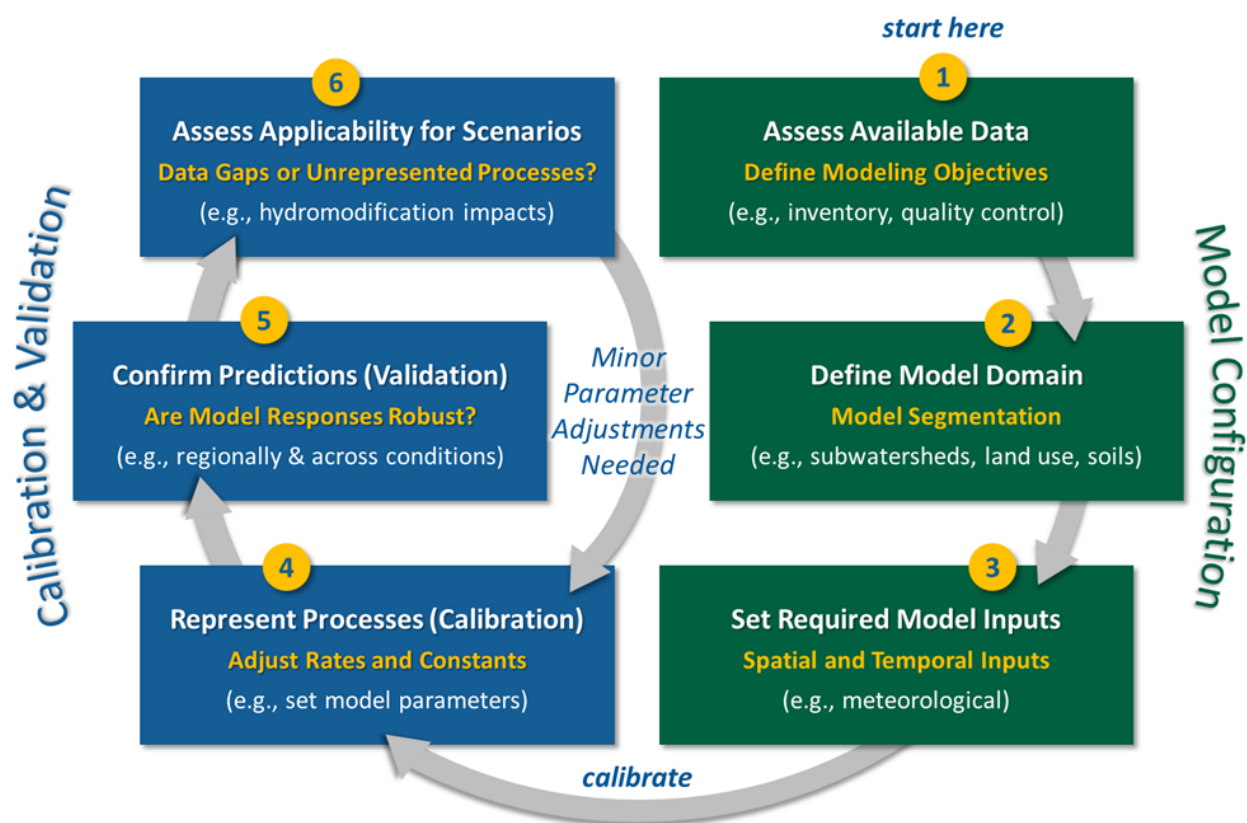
start here

1
Assess Available Data
Define Modeling Objectives
(e.g., inventory, quality control)

2
Define Model Domain
Model Segmentation
(e.g., subwatersheds, land use, soils)

3
Set Required Model Inputs
Spatial and Temporal Inputs
(e.g., meteorological)

Model Configuration

calibrate

4
Represent Processes (Calibration)
Adjust Rates and Constants
(e.g., set model parameters)

5
Confirm Predictions (Validation)
Are Model Responses Robust?
(e.g., regionally & across conditions)

6
Assess Applicability for Scenarios
Data Gaps or Unrepresented Processes?
(e.g., hydromodification impacts)

Minor Parameter Adjustments Needed

Calibration & Validation